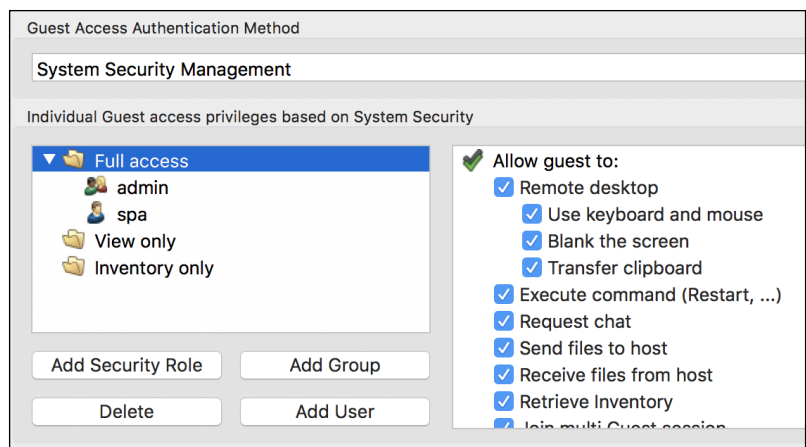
Guest Access Authentication Method

System Security Management

Individual Guest access privileges based on System Security

Full access
admin
spa
View only
Inventory only

Add Security Role
Add Group
Delete
Add User

Allow guest to:
Remote desktop
Use keyboard and mouse
Blank the screen
Transfer clipboard
Execute command (Restart, ...)
Request chat
Send files to host
Receive files from host
Retrieve Inventory
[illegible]